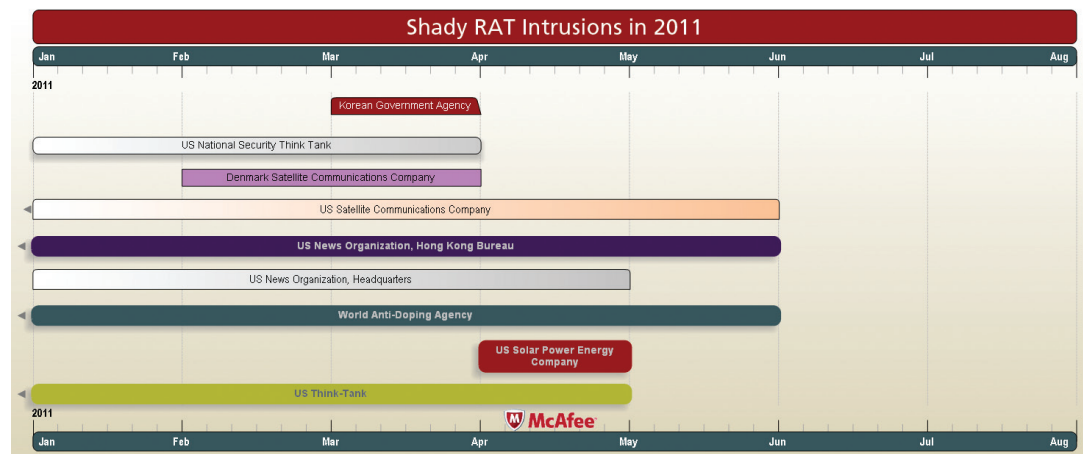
Shady RAT Intrusions in 2011

Jan Feb Mar Apr May Jun Jul Aug

2011

Korean Government Agency

US National Security Think Tank

Denmark Satellite Communications Company

US Satellite Communications Company

US News Organization, Hong Kong Bureau

US News Organization, Headquarters

World Anti-Doping Agency

US Solar Power Energy Company

US Think-Tank

2011

McAfee

Jan Feb Mar Apr May Jun Jul Aug